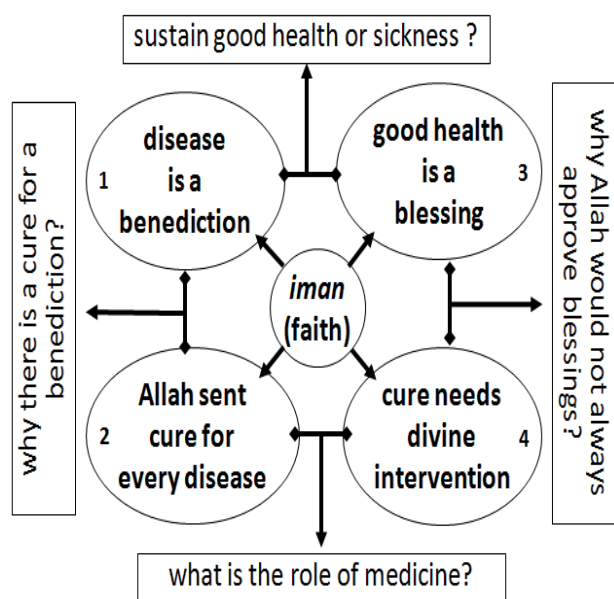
sustain good health or sickness ?

why there is a cure for a benediction?

1 disease is a benediction

good health is a blessing 3

why Allah would not always approve blessings?

*iman* (faith)

2 Allah sent cure for every disease

cure needs divine intervention 4

what is the role of medicine?